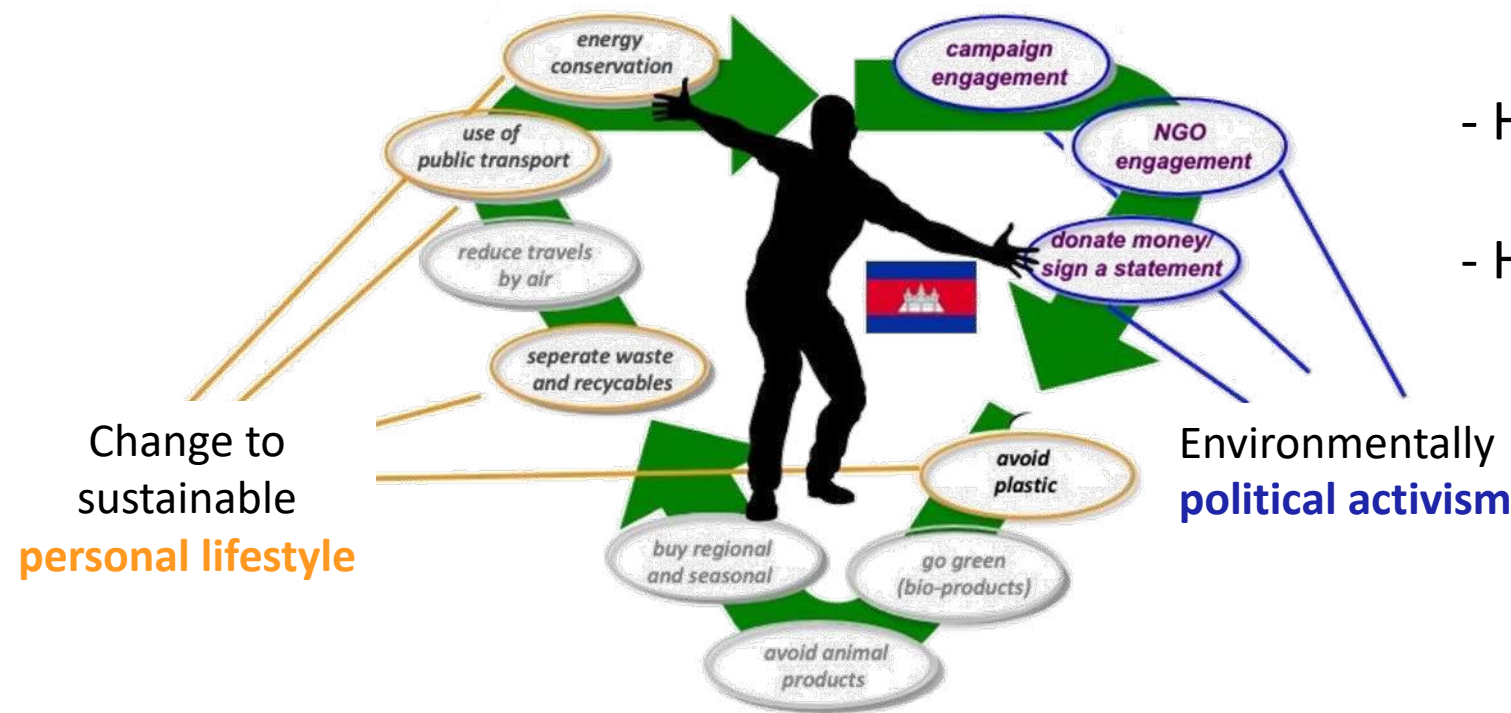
energy conservation

use of public transport

reduce travels by air

seperate waste and recyclables

campaign engagement

NGO engagement

donate money/ sign a statement

avoid plastic

go green (bio-products)

buy regional and seasonal

avoid animal products

- H

- H

Change to sustainable **personal lifestyle**

Environmentally **political activism**